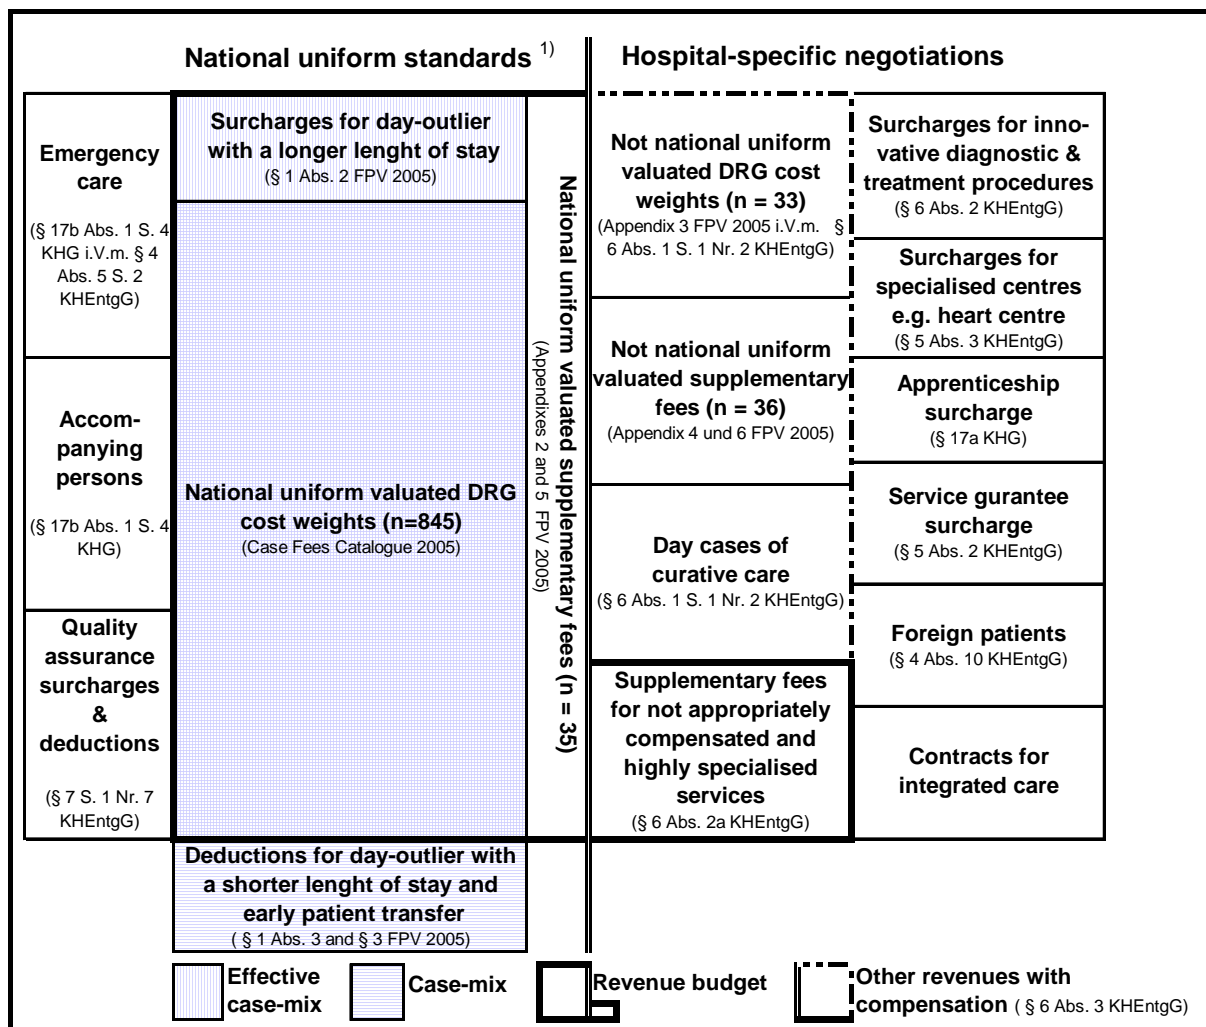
National uniform standards $^{1)}$

Hospital-specific negotiations

Emergency care
(§ 17b Abs. 1 S. 4 KHG i.V.m. § 4 Abs. 5 S. 2 KHEntgG)

Accompanying persons
(§ 17b Abs. 1 S. 4 KHG)

Quality assurance surcharges & deductions
(§ 7 S. 1 Nr. 7 KHEntgG)

Surcharges for day-outlier with a longer lenght of stay
(§ 1 Abs. 2 FPV 2005)

National uniform valuated DRG cost weights (n=845)
(Case Fees Catalogue 2005)

Deductions for day-outlier with a shorter lenght of stay and early patient transfer
( § 1 Abs. 3 and § 3 FPV 2005)

National uniform valuated supplementary fees (n = 35)
(Appendixes 2 and 5 FPV 2005)

Not national uniform valuated DRG cost weights (n = 33)
(Appendix 3 FPV 2005 i.V.m. § 6 Abs. 1 S. 1 Nr. 2 KHEntgG)

Not national uniform valuated supplementary fees (n = 36)
(Appendix 4 und 6 FPV 2005)

Day cases of curative care
(§ 6 Abs. 1 S. 1 Nr. 2 KHEntgG)

Supplementary fees for not appropriately compensated and highly specialised services
(§ 6 Abs. 2a KHEntgG)

Surcharges for innovative diagnostic & treatment procedures
(§ 6 Abs. 2 KHEntgG)

Surcharges for specialised centres e.g. heart centre
(§ 5 Abs. 3 KHEntgG)

Apprenticeship surcharge
(§ 17a KHG)

Service gurantee surcharge
(§ 5 Abs. 2 KHEntgG)

Foreign patients
(§ 4 Abs. 10 KHEntgG)

Contracts for integrated care

Effective case-mix

Case-mix

Revenue budget

Other revenues with compensation ( § 6 Abs. 3 KHEntgG)